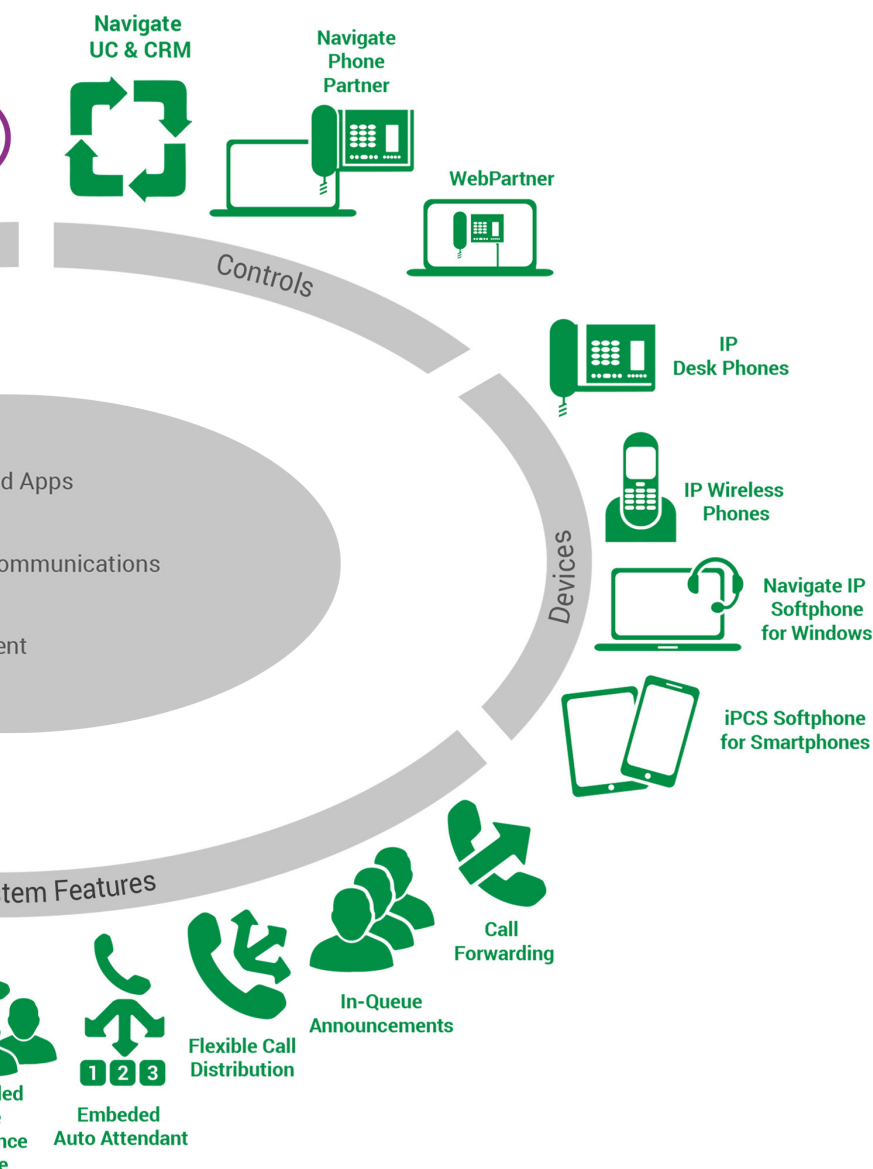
Navigate UC & CRM

Navigate Phone Partner

WebPartner

Controls

IP Desk Phones

d Apps

ommunications

ent

IP Wireless Phones

Devices

Navigate IP Softphone for Windows

iPCS Softphone for Smartphones

tem Features

Call Forwarding

In-Queue Announcements

Flexible Call Distribution

1 2 3

Embeded Auto Attendant

led
e
nce
e